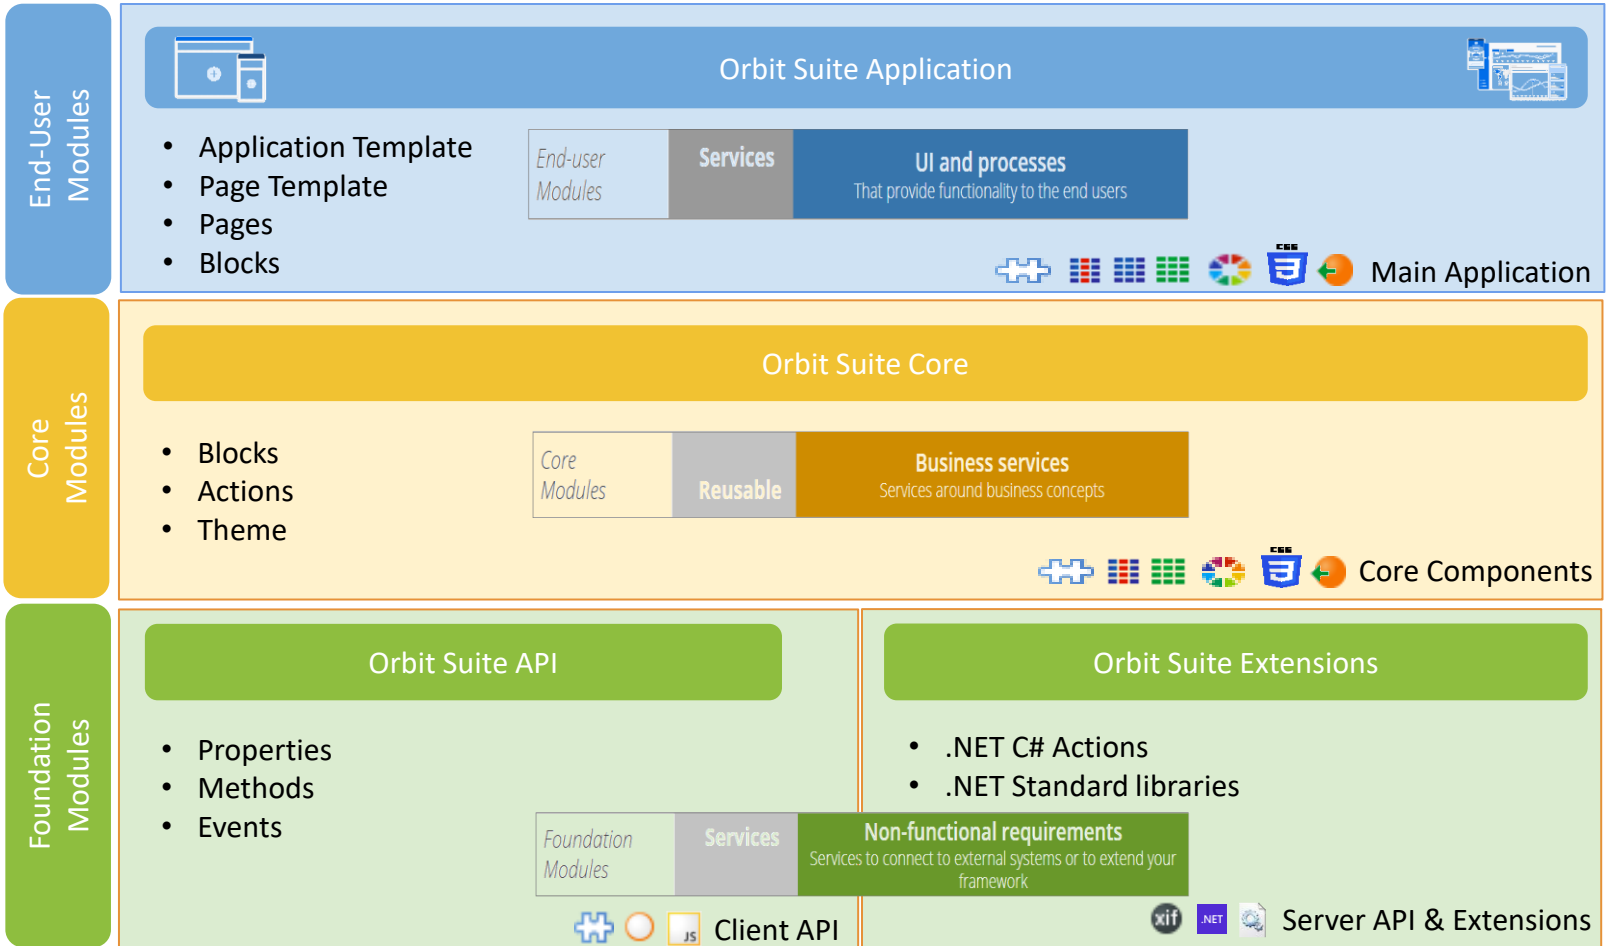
End-User Modules

Orbit Suite Application

- Application Template
- Page Template
- Pages
- Blocks

End-user Modules

Services

UI and processes
That provide functionality to the end users

CSS

Main Application

Core Modules

Orbit Suite Core

- Blocks
- Actions
- Theme

Core Modules

Reusable

Business services
Services around business concepts

CSS

Core Components

Foundation Modules

Orbit Suite API

- Properties
- Methods
- Events

Orbit Suite Extensions

- .NET C# Actions
- .NET Standard libraries

Foundation Modules

Services

Non-functional requirements
Services to connect to external systems or to extend your framework

JS

Client API

xif

.NET

Server API & Extensions